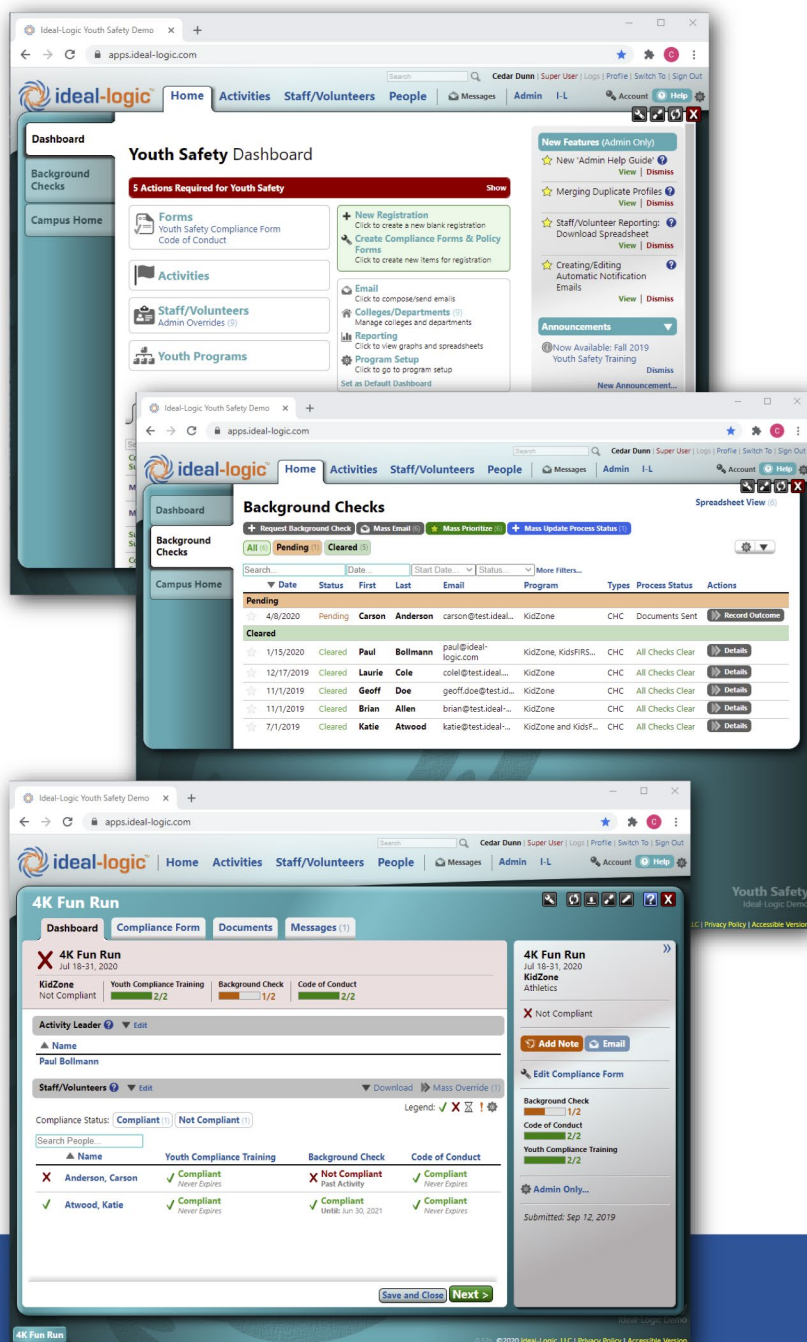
Ideal-Logic Youth Safety Demo × +

apps.ideal-logic.com

Search | Cedar Dunn | Super User | Logs | Profile | Switch To | Sign Out

ideal-logic | Home | Activities | Staff/Volunteers | People | Messages | Admin | I-L | Account | Help

Dashboard

Background Checks

Campus Home

Youth Safety Dashboard

5 Actions Required for Youth Safety | Show

Forms
Youth Safety Compliance Form
Code of Conduct

Activities

Staff/Volunteers
Admin Overrides (9)

Youth Programs

New Registration
Click to create a new blank registration

Create Compliance Forms & Policy Forms
Click to create new items for registration

Email
Click to compose/send emails

Colleges/Departments (9)
Manage colleges and departments

Reporting
Click to view graphs and spreadsheets

Program Setup
Click to go to program setup

Set as Default Dashboard

New Features (Admin Only)

New 'Admin Help Guide'
View | Dismiss

Merging Duplicate Profiles
View | Dismiss

Staff/Volunteer Reporting: Download Spreadsheet
View | Dismiss

Creating/Editing Automatic Notification Emails
View | Dismiss

Announcements

Now Available: Fall 2019 Youth Safety Training
Dismiss

New Announcement...

Ideal-Logic Youth Safety Demo × +

apps.ideal-logic.com

Search | Cedar Dunn | Super User | Logs | Profile | Switch To | Sign Out

ideal-logic | Home | Activities | Staff/Volunteers | People | Messages | Admin | I-L | Account | Help

Dashboard

Background Checks

Campus Home

Background Checks

Spreadsheet View (6)

+ Request Background Check | Mass Email (6) | Mass Prioritize (6) | + Mass Update Process Status (1)

All (6) | Pending (1) | Cleared (5)

Search... | Date... | Start Date... | Status... | More Filters...

| Date | Status | First | Last | Email | Program | Types | Process Status | Actions |
|---|---|---|---|---|---|---|---|---|
| Pending | | | | | | | | |
| 4/8/2020 | Pending | Carson | Anderson | carson@test.ideal... | KidZone | CHC | Documents Sent | Record Outcome |
| Cleared | | | | | | | | |
| 1/15/2020 | Cleared | Paul | Bollmann | paul@ideal-logic.com | KidZone, KidsFIRS... | CHC | All Checks Clear | Details |
| 12/17/2019 | Cleared | Laurie | Cole | colel@test.ideal... | KidZone | CHC | All Checks Clear | Details |
| 11/1/2019 | Cleared | Geoff | Doe | geoff.doe@test.id... | KidZone | CHC | All Checks Clear | Details |
| 11/1/2019 | Cleared | Brian | Allen | brian@test.ideal-... | KidZone | CHC | All Checks Clear | Details |
| 7/1/2019 | Cleared | Katie | Atwood | katie@test.ideal-... | KidZone and KidsF... | CHC | All Checks Clear | Details |

Ideal-Logic Youth Safety Demo × +

apps.ideal-logic.com

Search | Cedar Dunn | Super User | Logs | Profile | Switch To | Sign Out

ideal-logic | Home | Activities | Staff/Volunteers | People | Messages | Admin | I-L | Account | Help

4K Fun Run

Dashboard | Compliance Form | Documents | Messages (1)

4K Fun Run
Jul 18-31, 2020

KidZone
Not Compliant

Youth Compliance Training 2/2

Background Check 1/2

Code of Conduct 2/2

Activity Leader | Edit

Name

Paul Bollmann

Staff/Volunteers | Edit | Download | Mass Override (1)

Legend:

Compliance Status: Compliant (1) | Not Compliant (1)

Search People...

| | Name | Youth Compliance Training | Background Check | Code of Conduct |
|---|---|---|---|---|
| X | Anderson, Carson | Compliant Never Expires | Not Compliant Past Activity | Compliant Never Expires |
| ✓ | Atwood, Katie | Compliant Never Expires | Compliant Until: Jun 30, 2021 | Compliant Never Expires |

Save and Close | Next >

4K Fun Run
Jul 18-31, 2020
KidZone
Athletics

Not Compliant

Add Note | Email

Edit Compliance Form

Background Check 1/2

Code of Conduct 2/2

Youth Compliance Training 2/2

Admin Only...

Submitted: Sep 12, 2019

Youth Safety
Ideal-Logic Demo

LLC | Privacy Policy | Accessible Version

4K Fun Run

©2020 Ideal-Logic, LLC | Privacy Policy | Accessible Version